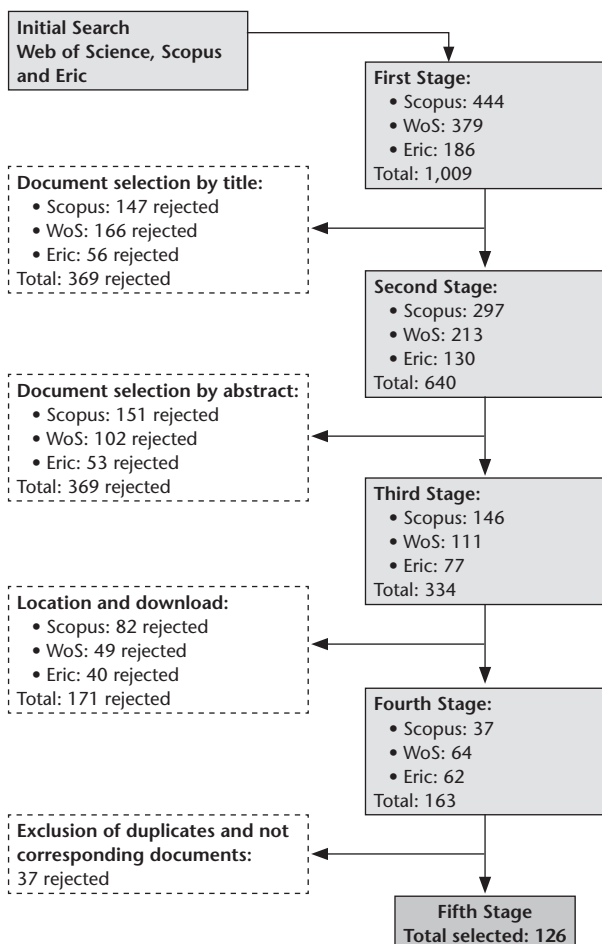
Initial Search
Web of Science, Scopus and Eric

First Stage:
• Scopus: 444
• WoS: 379
• Eric: 186
Total: 1,009

Document selection by title:
• Scopus: 147 rejected
• WoS: 166 rejected
• Eric: 56 rejected
Total: 369 rejected

Second Stage:
• Scopus: 297
• WoS: 213
• Eric: 130
Total: 640

Document selection by abstract:
• Scopus: 151 rejected
• WoS: 102 rejected
• Eric: 53 rejected
Total: 369 rejected

Third Stage:
• Scopus: 146
• WoS: 111
• Eric: 77
Total: 334

Location and download:
• Scopus: 82 rejected
• WoS: 49 rejected
• Eric: 40 rejected
Total: 171 rejected

Fourth Stage:
• Scopus: 37
• WoS: 64
• Eric: 62
Total: 163

Exclusion of duplicates and not corresponding documents:
37 rejected

Fifth Stage
Total selected: 126